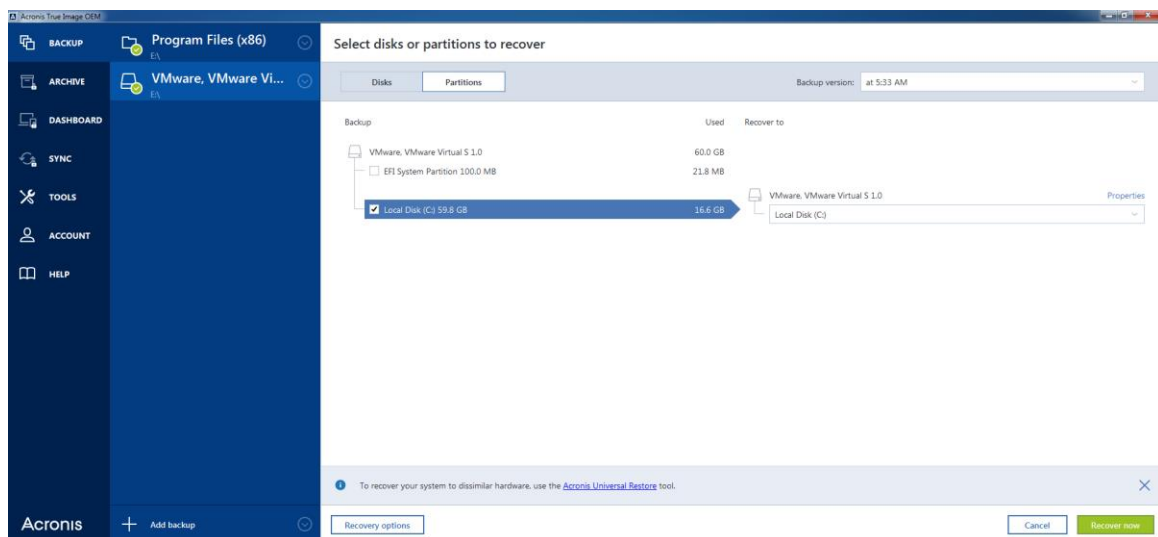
Acronis True Image OEM

BACKUP

ARCHIVE

DASHBOARD

SYNC

TOOLS

ACCOUNT

HELP

Program Files (x86)
E:\

VMware, VMware Vi...
E:\

Select disks or partitions to recover

Disks

Partitions

Backup version: at 5:33 AM

| Backup | Used | Recover to |
|---|---|---|
| VMware, VMware Virtual S 1.0 | 60.0 GB | |
| EFI System Partition 100.0 MB | 21.8 MB | |
| Local Disk (C:) 59.8 GB | 16.6 GB | VMware, VMware Virtual S 1.0 |

Properties

Local Disk (C:)

To recover your system to dissimilar hardware, use the Acronis Universal Restore tool.

Acronis

Add backup

Recovery options

Cancel

Recover now